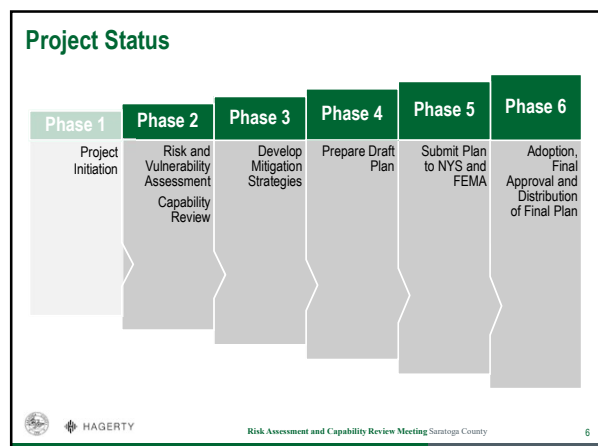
Project Status

Phase 1
Project Initiation

Phase 2
Risk and Vulnerability Assessment
Capability Review

Phase 3
Develop Mitigation Strategies

Phase 4
Prepare Draft Plan

Phase 5
Submit Plan to NYS and FEMA

Phase 6
Adoption, Final Approval and Distribution of Final Plan

HAGERTY

Risk Assessment and Capability Review Meeting Saratoga County

6